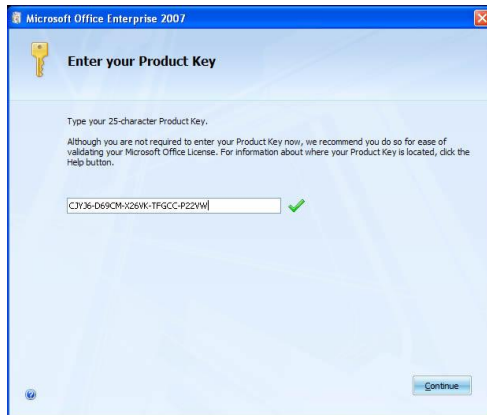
Microsoft Office Enterprise 2007

Enter your Product Key

Type your 25-character Product Key.

Although you are not required to enter your Product Key now, we recommend you do so for ease of validating your Microsoft Office License. For information about where your Product Key is located, click the Help button.

CJYJ6-D69CM-X26VK-TFGCC-P22VW

Continue